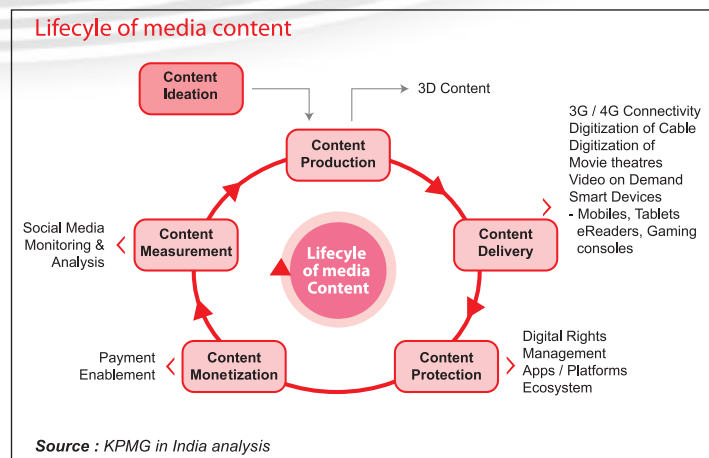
Lifecyle of media content

Content Ideation

3D Content

Content Production

3G / 4G Connectivity
Digitization of Cable
Digitization of Movie theatres
Video on Demand
Smart Devices
- Mobiles, Tablets eReaders, Gaming consoles

Social Media Monitoring & Analysis

Content Measurement

Lifecyle of media Content

Content Delivery

Payment Enablement

Content Monetization

Content Protection

Digital Rights Management
Apps / Platforms
Ecosystem

Source : KPMG in India analysis